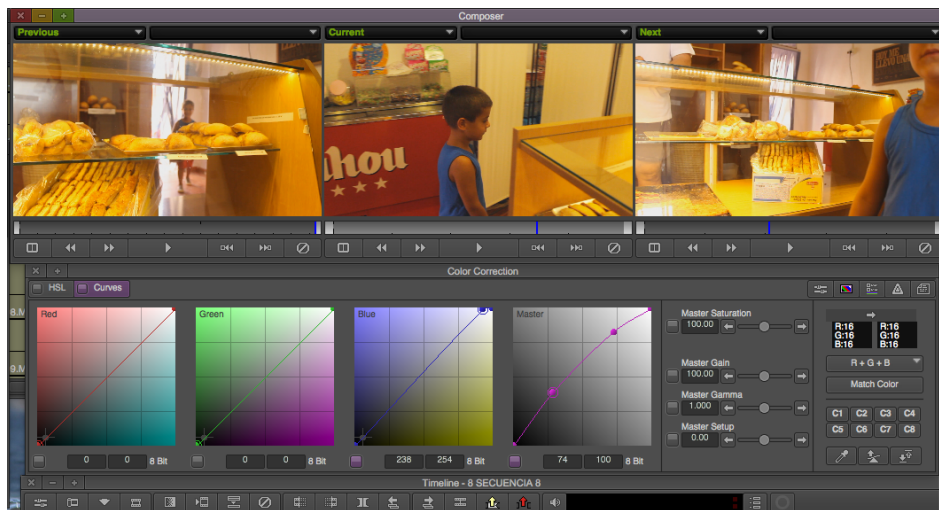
Composer

Previous

Current

Next

hou

Color Correction

HSL

Curves

Red

Green

Blue

Master

0 0 8 Bit

0 0 8 Bit

238 254 8 Bit

74 100 8 Bit

Master Saturation

100.00

Master Gain

100.00

Master Gamma

1.000

Master Setup

0.00

R:16 G:16 B:16

R:16 G:16 B:16

R + G + B

Match Color

C1 C2 C3 C4

C5 C6 C7 C8

Timeline - 8 SECUENCIA 8